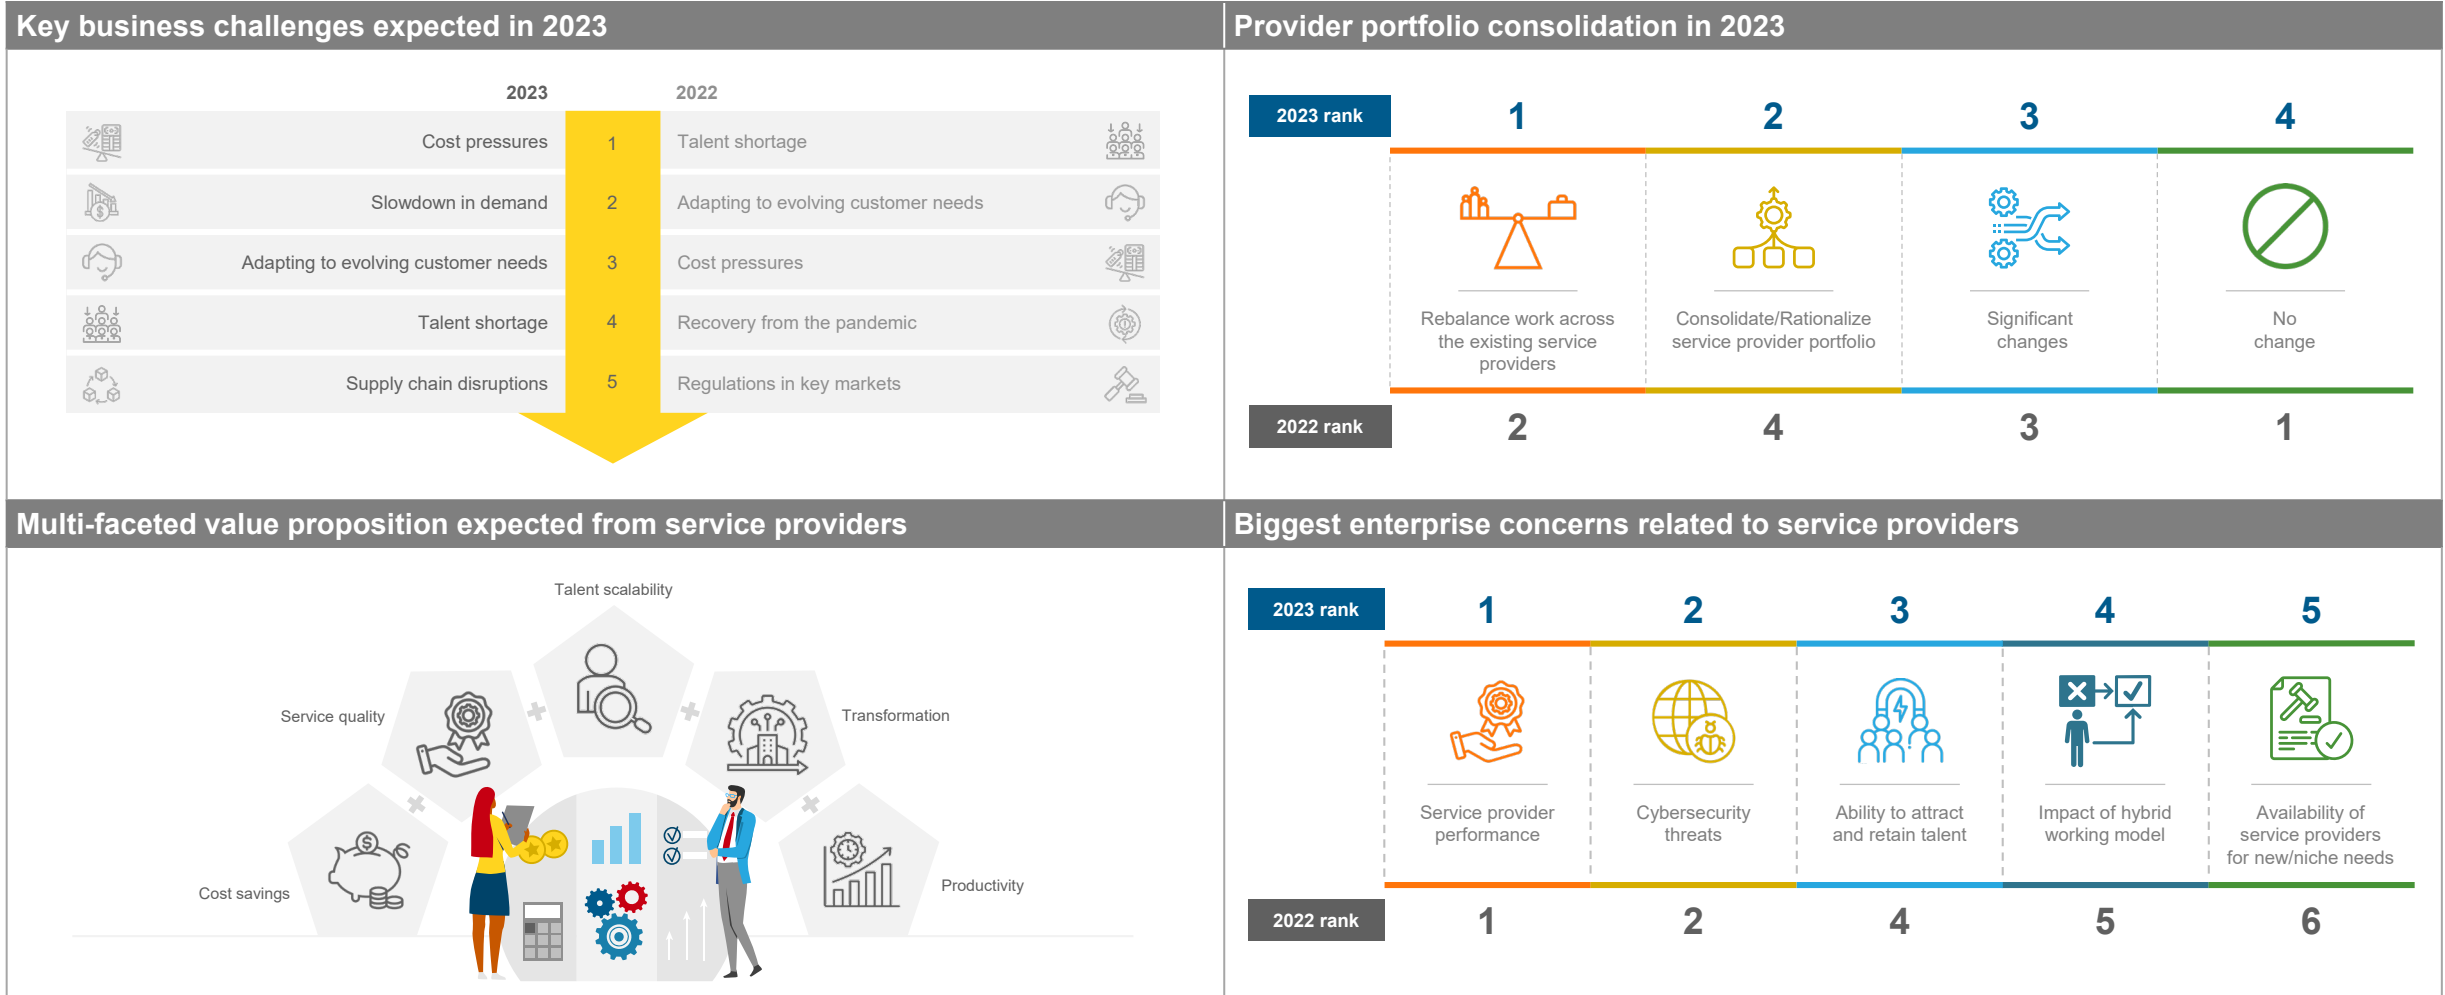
Key business challenges expected in 2023

| 2023 | | 2022 |
|---|---|---|
| Cost pressures | 1 | Talent shortage |
| Slowdown in demand | 2 | Adapting to evolving customer needs |
| Adapting to evolving customer needs | 3 | Cost pressures |
| Talent shortage | 4 | Recovery from the pandemic |
| Supply chain disruptions | 5 | Regulations in key markets |

Provider portfolio consolidation in 2023

| 2023 rank | 1 | 2 | 3 | 4 |
|---|---|---|---|---|
| | Rebalance work across the existing service providers | Consolidate/Rationalize service provider portfolio | Significant changes | No change |
| 2022 rank | 2 | 4 | 3 | 1 |

Multi-faceted value proposition expected from service providers

Talent scalability

Service quality

Transformation

Cost savings

Productivity

Biggest enterprise concerns related to service providers

| 2023 rank | 1 | 2 | 3 | 4 | 5 |
|---|---|---|---|---|---|
| | Service provider performance | Cybersecurity threats | Ability to attract and retain talent | Impact of hybrid working model | Availability of service providers for new/niche needs |
| 2022 rank | 1 | 2 | 4 | 5 | 6 |